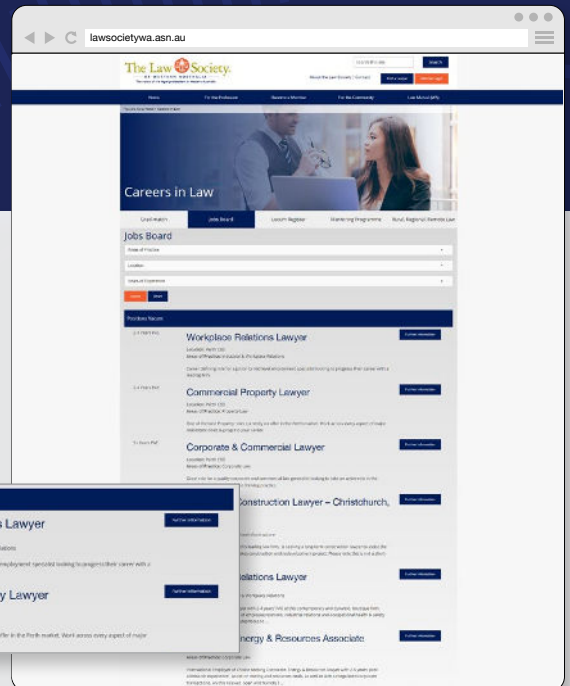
lawsocietywa.asn.au

The Law Society OF WESTERN AUSTRALIA

Search

Home | For the Profession | Become a Member | For the Community | Law Mutual (WA)

Careers in Law

Graduate | Jobs Board | Locum Register | Mentoring Programme | Rural, Regional, Remote Law

Jobs Board

Area of Practice

Location

Years of Experience

Search | Reset

Positions Vacant

Workplace Relations Lawyer

Further Information

Commercial Property Lawyer

Further Information

Corporate & Commercial Lawyer

Further Information

Construction Lawyer – Christchurch,

Further Information

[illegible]elations Lawyer

Further Information

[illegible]nergy & Resources Associate

Further Information

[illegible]s Lawyer

Further Information

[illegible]y Lawyer

Further Information